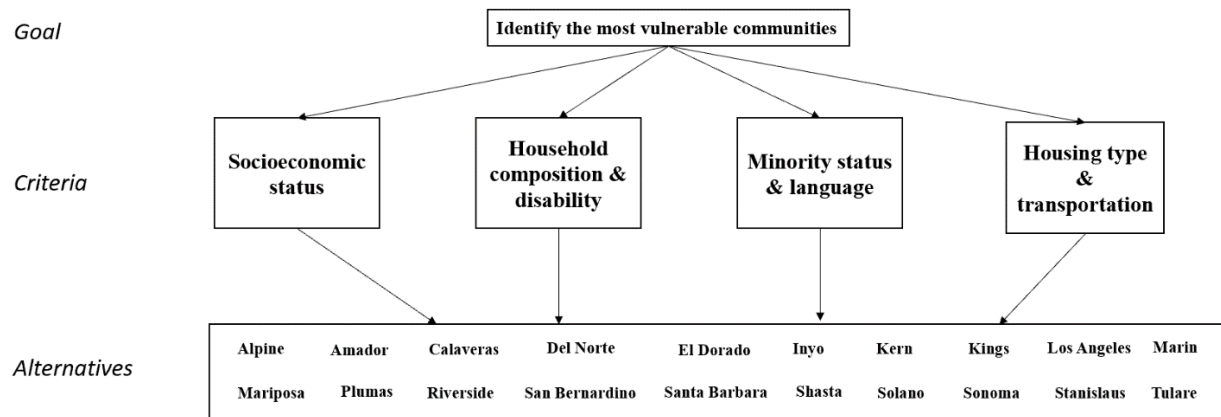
Goal

Identify the most vulnerable communities

Criteria

Socioeconomic status

Household composition & disability

Minority status & language

Housing type & transportation

Alternatives

Alpine Amador Calaveras Del Norte El Dorado Inyo Kern Kings Los Angeles Marin

Mariposa Plumas Riverside San Bernardino Santa Barbara Shasta Solano Sonoma Stanislaus Tulare